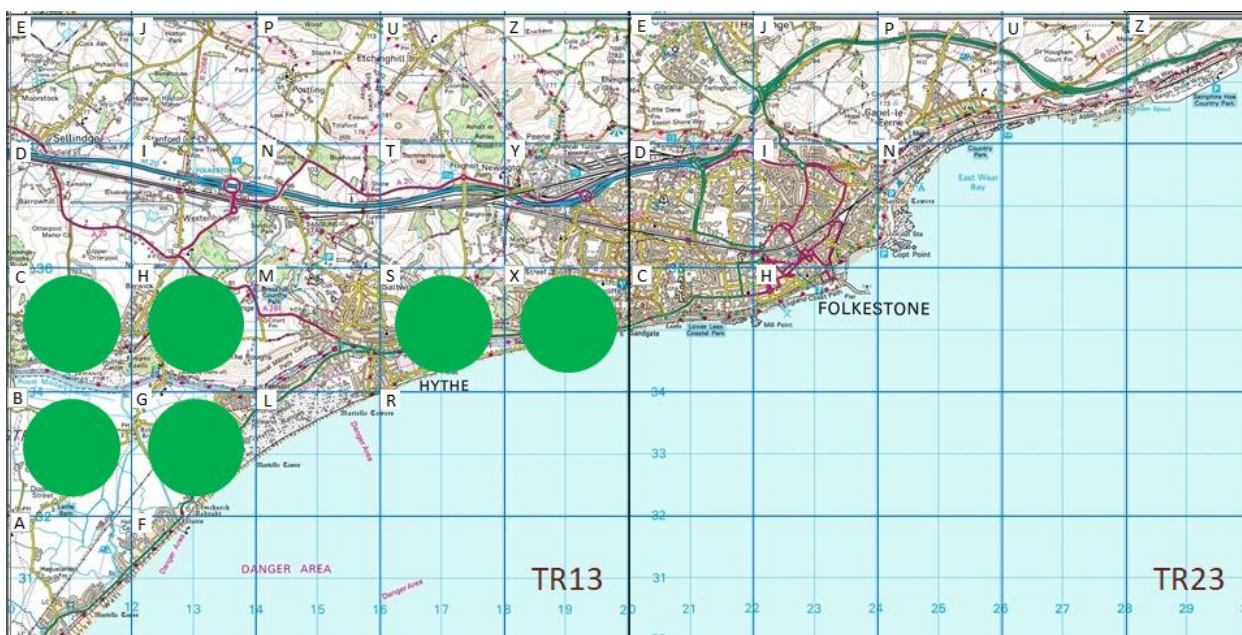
E
J
P
U
Z
E
J
P
U
Z
D
I
N
T
Y
D
I
N
C
H
M
S
X
C
H
B
G
L
R
A
F
Sellindge
Etchinghill
Folkestone
East Wear Bay
Copt Point
FOLKESTONE
HYTHE
Sandgate
Mill Point
DANGER AREA
Danger Area
TR13
TR23
34
33
32
31
12
13
14
15
16
17
18
19
20
21
22
23
24
25
26
27
28
29